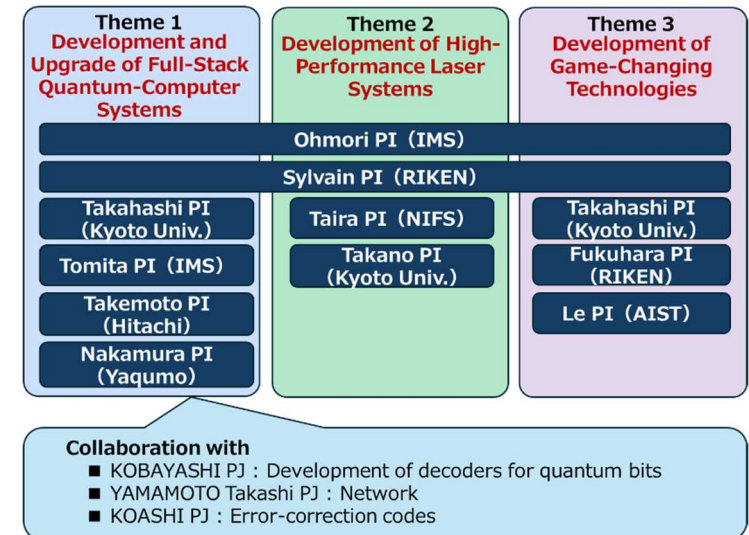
Theme 1
Development and Upgrade of Full-Stack Quantum-Computer Systems

Theme 2
Development of High-Performance Laser Systems

Theme 3
Development of Game-Changing Technologies

Ohmori PI（IMS）

Sylvain PI（RIKEN）

Takahashi PI（Kyoto Univ.）

Tomita PI（IMS）

Takemoto PI（Hitachi）

Nakamura PI（Yaqumo）

Taira PI（NIFS）

Takano PI（Kyoto Univ.）

Takahashi PI（Kyoto Univ.）

Fukuhara PI（RIKEN）

Le PI（AIST）

Collaboration with
■ KOBAYASHI PJ：Development of decoders for quantum bits
■ YAMAMOTO Takashi PJ：Network
■ KOASHI PJ：Error-correction codes